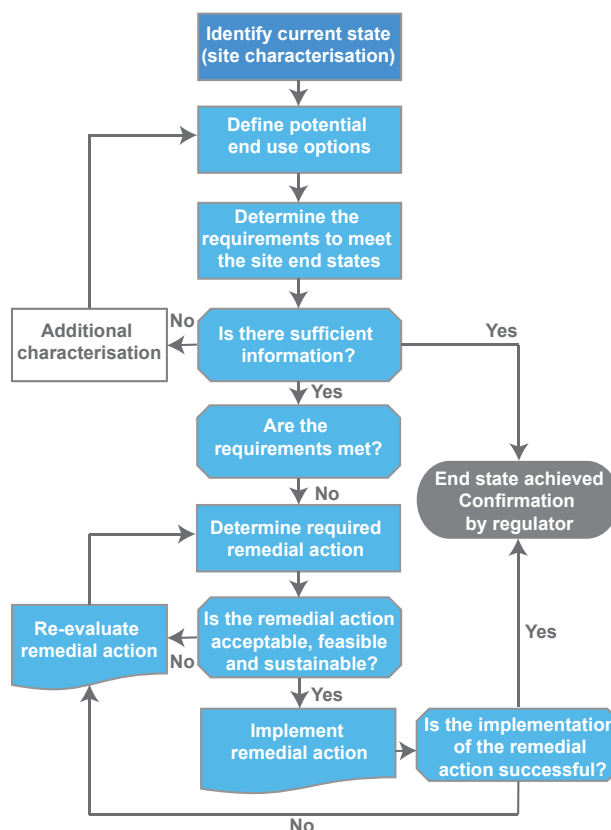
Identify current state (site characterisation)

Define potential end use options

Determine the requirements to meet the site end states

Additional characterisation

No

Is there sufficient information?

Yes

Yes

Are the requirements met?

End state achieved Confirmation by regulator

No

Determine required remedial action

Re-evaluate remedial action

Is the remedial action acceptable, feasible and sustainable?

No

Yes

Yes

Implement remedial action

Is the implementation of the remedial action successful?

No